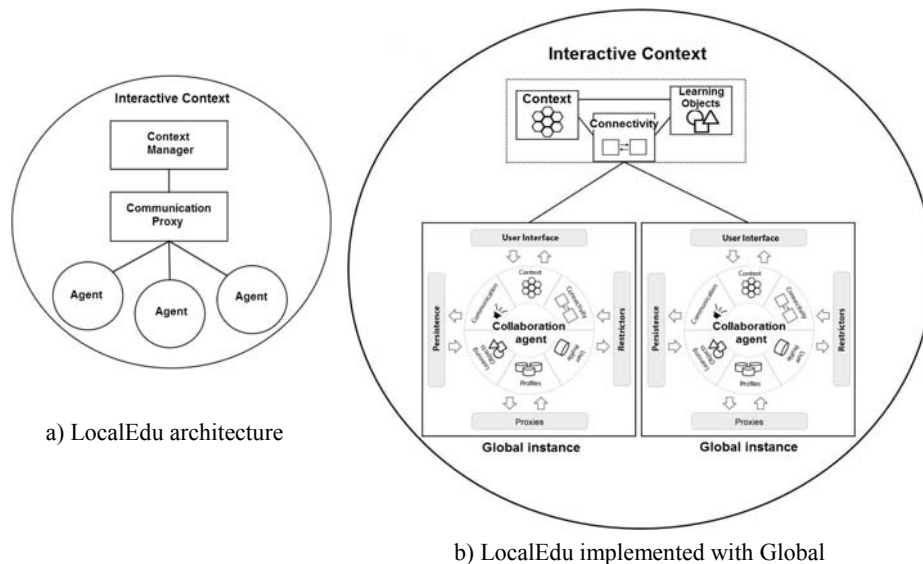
Interactive Context

Context Manager

Communication Proxy

Agent

Agent

Agent

a) LocalEdu architecture

Interactive Context

Context

Connectivity

Learning Objects

User Interface

Context

Connectivity

Communication

Collaboration agent

Persistence

Restrictors

Learning Objects

Profiles

Proxies

Global instance

User Interface

Context

Connectivity

Communication

Collaboration agent

Persistence

Restrictors

Learning Objects

Profiles

Proxies

Global instance

b) LocalEdu implemented with Global